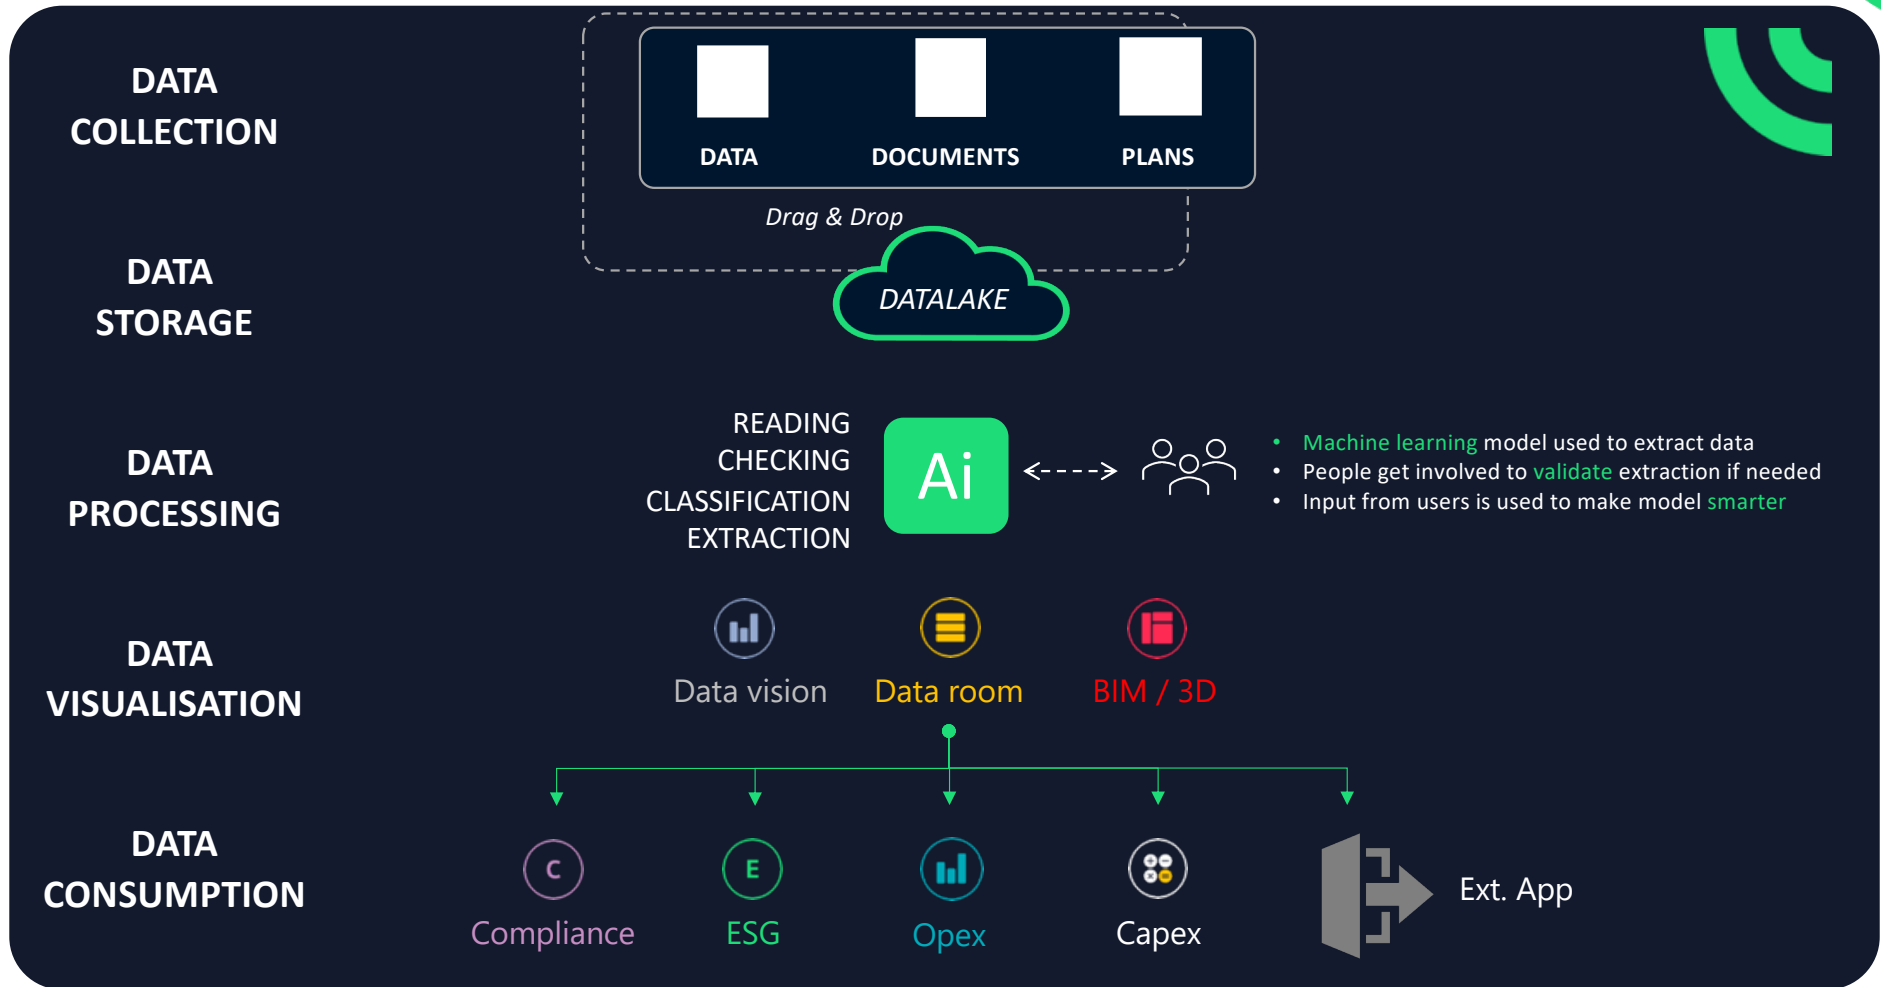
DATA COLLECTION

DATA STORAGE

DATA PROCESSING

DATA VISUALISATION

DATA CONSUMPTION

DATA

DOCUMENTS

PLANS

Drag & Drop

DATALAKE

READING
CHECKING
CLASSIFICATION
EXTRACTION

Ai

• Machine learning model used to extract data
• People get involved to validate extraction if needed
• Input from users is used to make model smarter

Data vision

Data room

BIM / 3D

C
Compliance

E
ESG

Opex

Capex

Ext. App